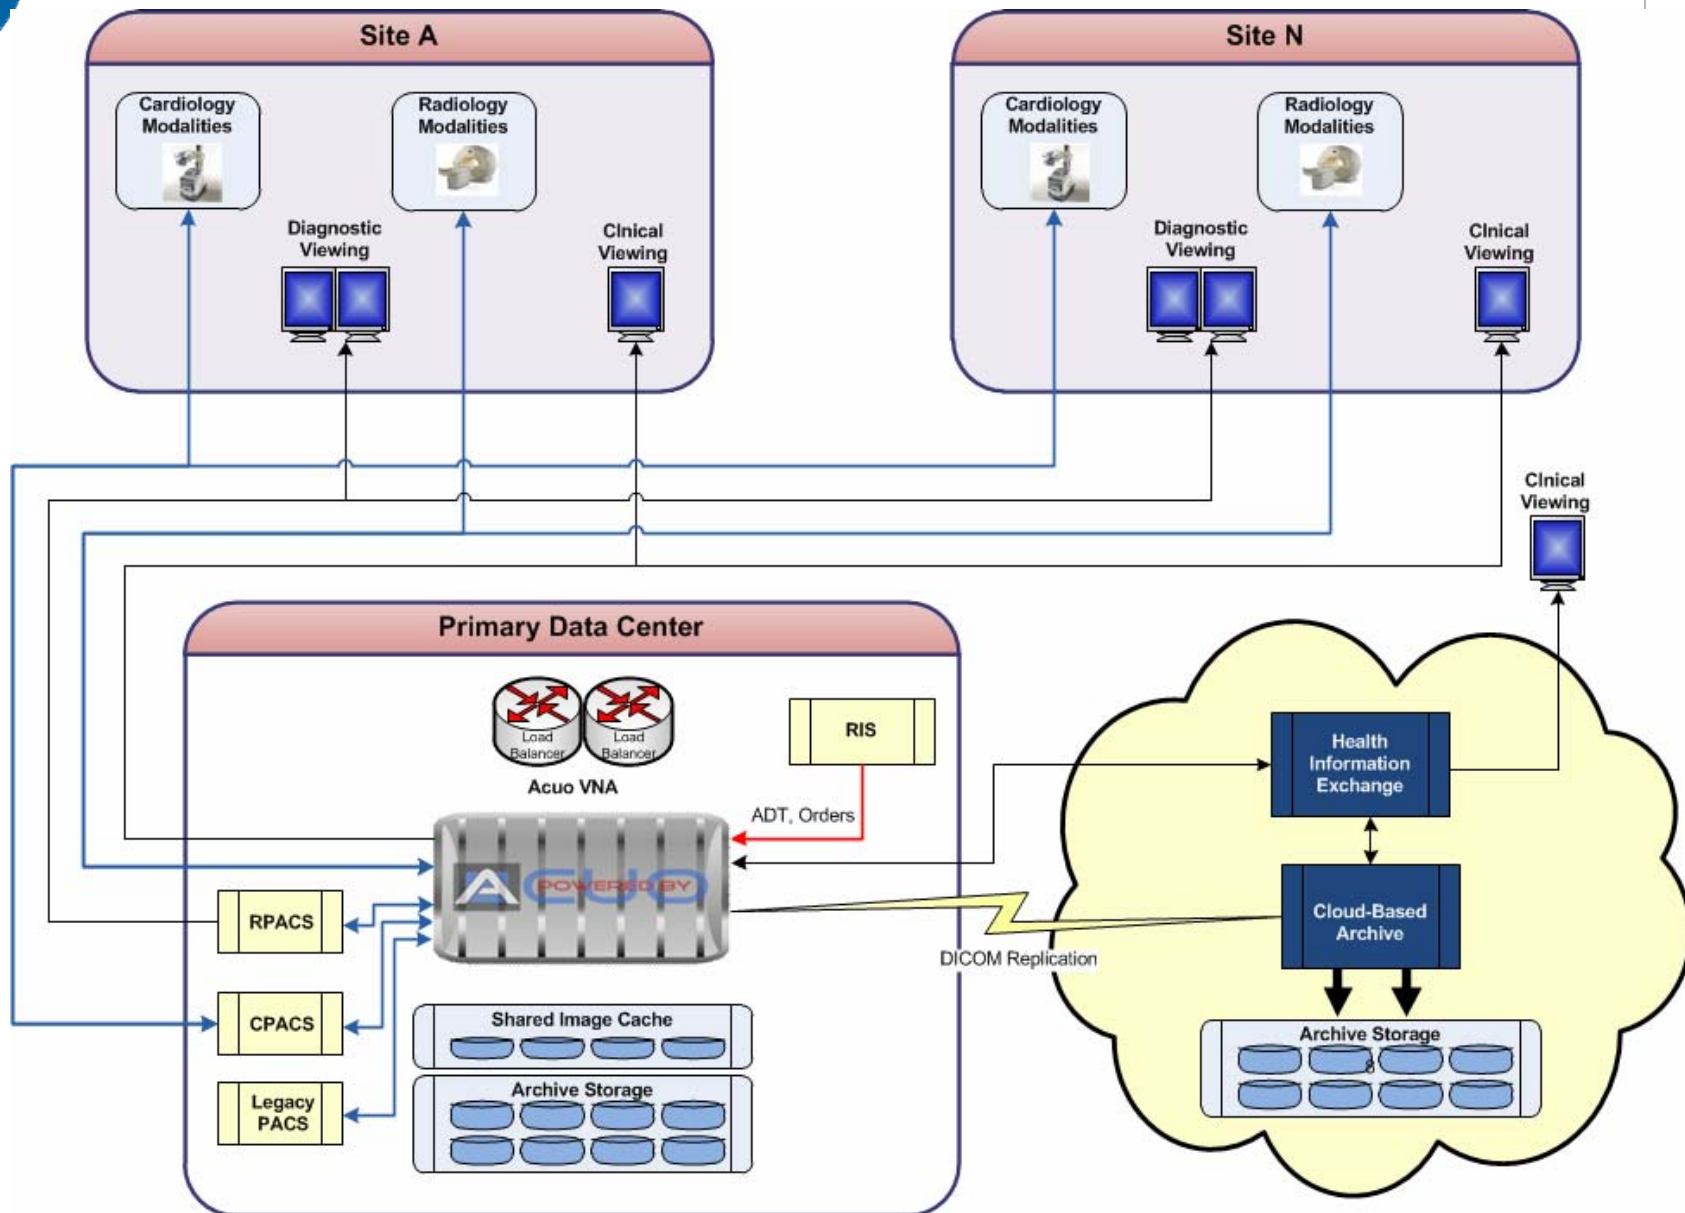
Site A

Cardiology Modalities

Radiology Modalities

Diagnostic Viewing

Clnical Viewing

Site N

Cardiology Modalities

Radiology Modalities

Diagnostic Viewing

Clnical Viewing

Clnical Viewing

Primary Data Center

Load Balancer

Load Balancer

Acuo VNA

RIS

ADT, Orders

POWERED BY

ACUO

RPACS

CPACS

Legacy PACS

Shared Image Cache

Archive Storage

DICOM Replication

Health Information Exchange

Cloud-Based Archive

Archive Storage